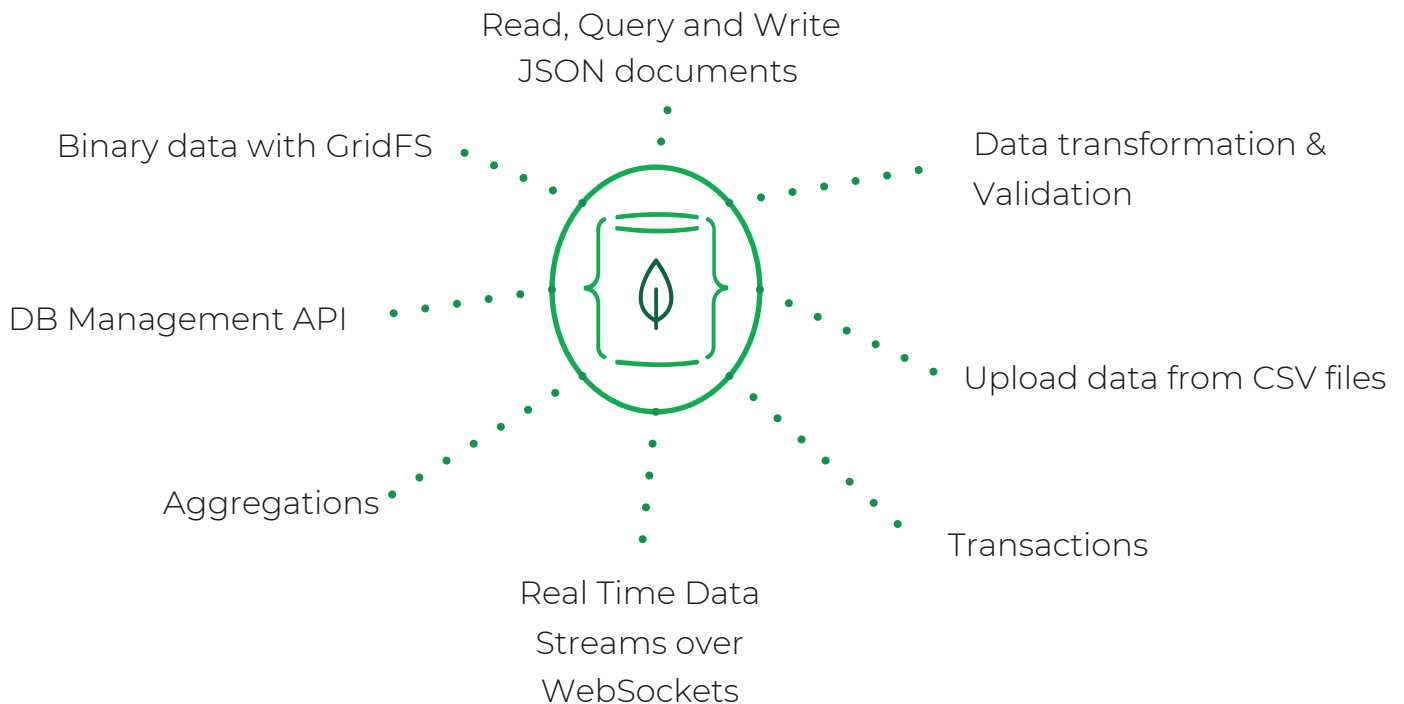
Read, Query and Write JSON documents

Binary data with GridFS

Data transformation & Validation

DB Management API

Upload data from CSV files

Aggregations

Transactions

Real Time Data Streams over WebSockets